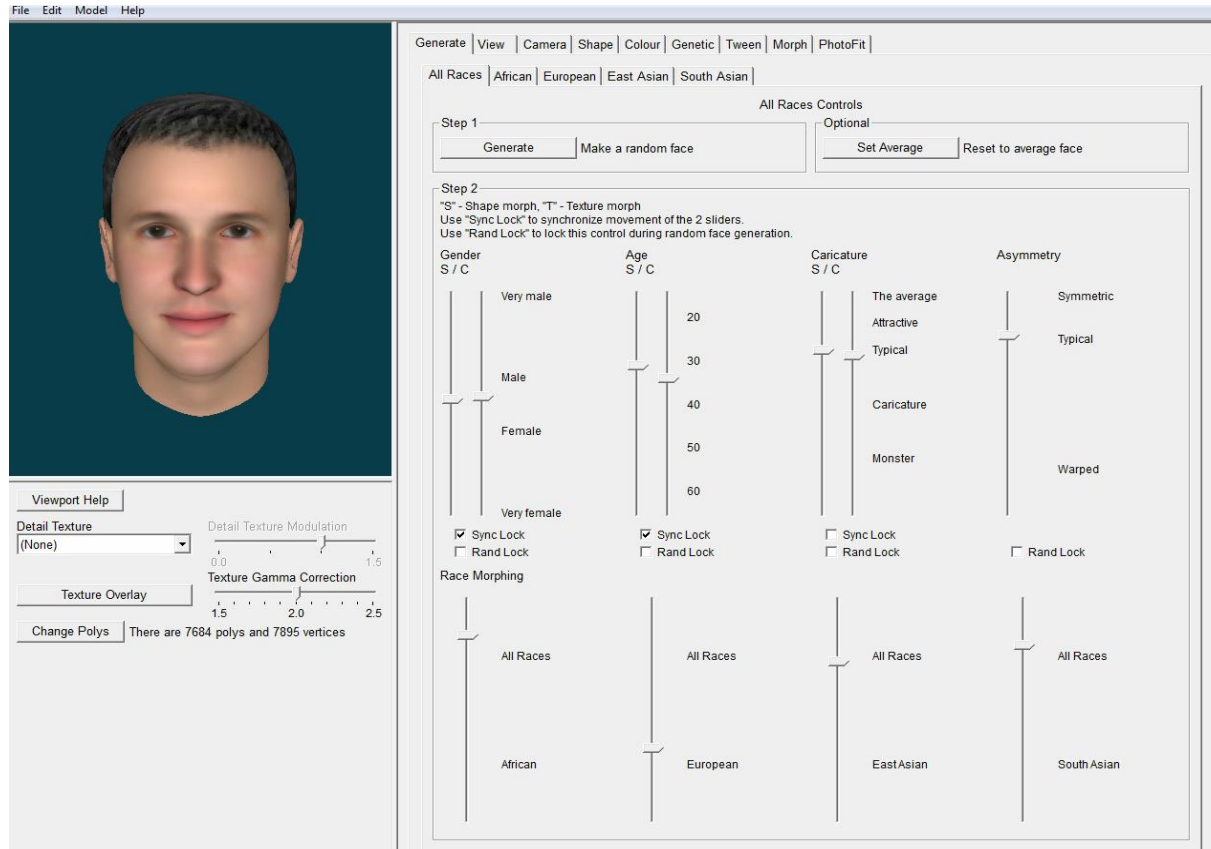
File Edit Model Help

Viewport Help

Detail Texture

(None)

Detail Texture Modulation

0.0 1.5

Texture Gamma Correction

Texture Overlay

1.5 2.0 2.5

Change Polys There are 7684 polys and 7895 vertices

Generate | View | Camera | Shape | Colour | Genetic | Tween | Morph | PhotoFit

All Races | African | European | East Asian | South Asian

All Races Controls

Step 1

Generate Make a random face

Optional

Set Average Reset to average face

Step 2

"S" - Shape morph, "T" - Texture morph
Use "Sync Lock" to synchronize movement of the 2 sliders.
Use "Rand Lock" to lock this control during random face generation.

Gender
S / C

Very male

Male

Female

Very female

Sync Lock
Rand Lock

Age
S / C

20

30

40

50

60

Sync Lock
Rand Lock

Caricature
S / C

The average

Attractive

Typical

Caricature

Monster

Sync Lock
Rand Lock

Asymmetry

Symmetric

Typical

Warped

Rand Lock

Race Morphing

All Races

African

All Races

European

All Races

EastAsian

All Races

South Asian